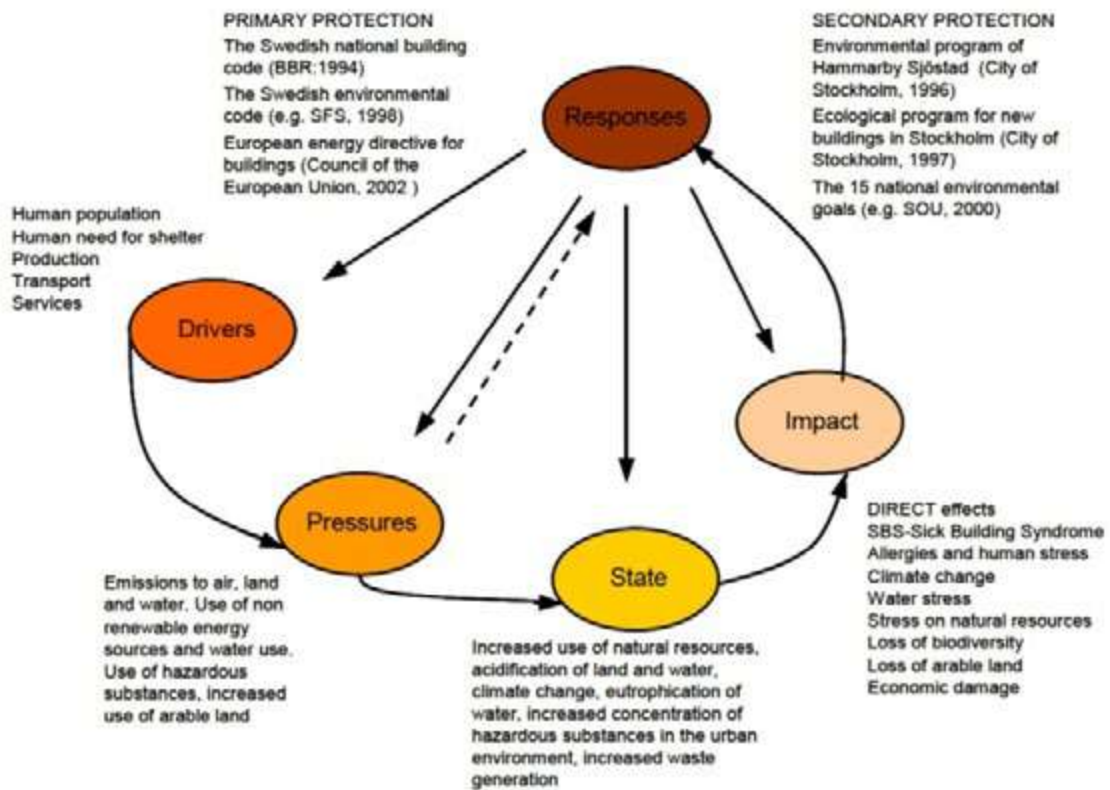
PRIMARY PROTECTION
The Swedish national building code (BBR:1994)
The Swedish environmental code (e.g. SFS, 1998)
European energy directive for buildings (Council of the European Union, 2002 )

Responses

SECONDARY PROTECTION
Environmental program of Hammarby Sjöstad (City of Stockholm, 1996)
Ecological program for new buildings in Stockholm (City of Stockholm, 1997)
The 15 national environmental goals (e.g. SOU, 2000)

Human population
Human need for shelter
Production
Transport
Services

Drivers

Impact

Pressures

State

DIRECT effects
SBS-Sick Building Syndrome
Allergies and human stress
Climate change
Water stress
Stress on natural resources
Loss of biodiversity
Loss of arable land
Economic damage

Emissions to air, land and water. Use of non renewable energy sources and water use. Use of hazardous substances, increased use of arable land

Increased use of natural resources, acidification of land and water, climate change, eutrophication of water, increased concentration of hazardous substances in the urban environment, increased waste generation